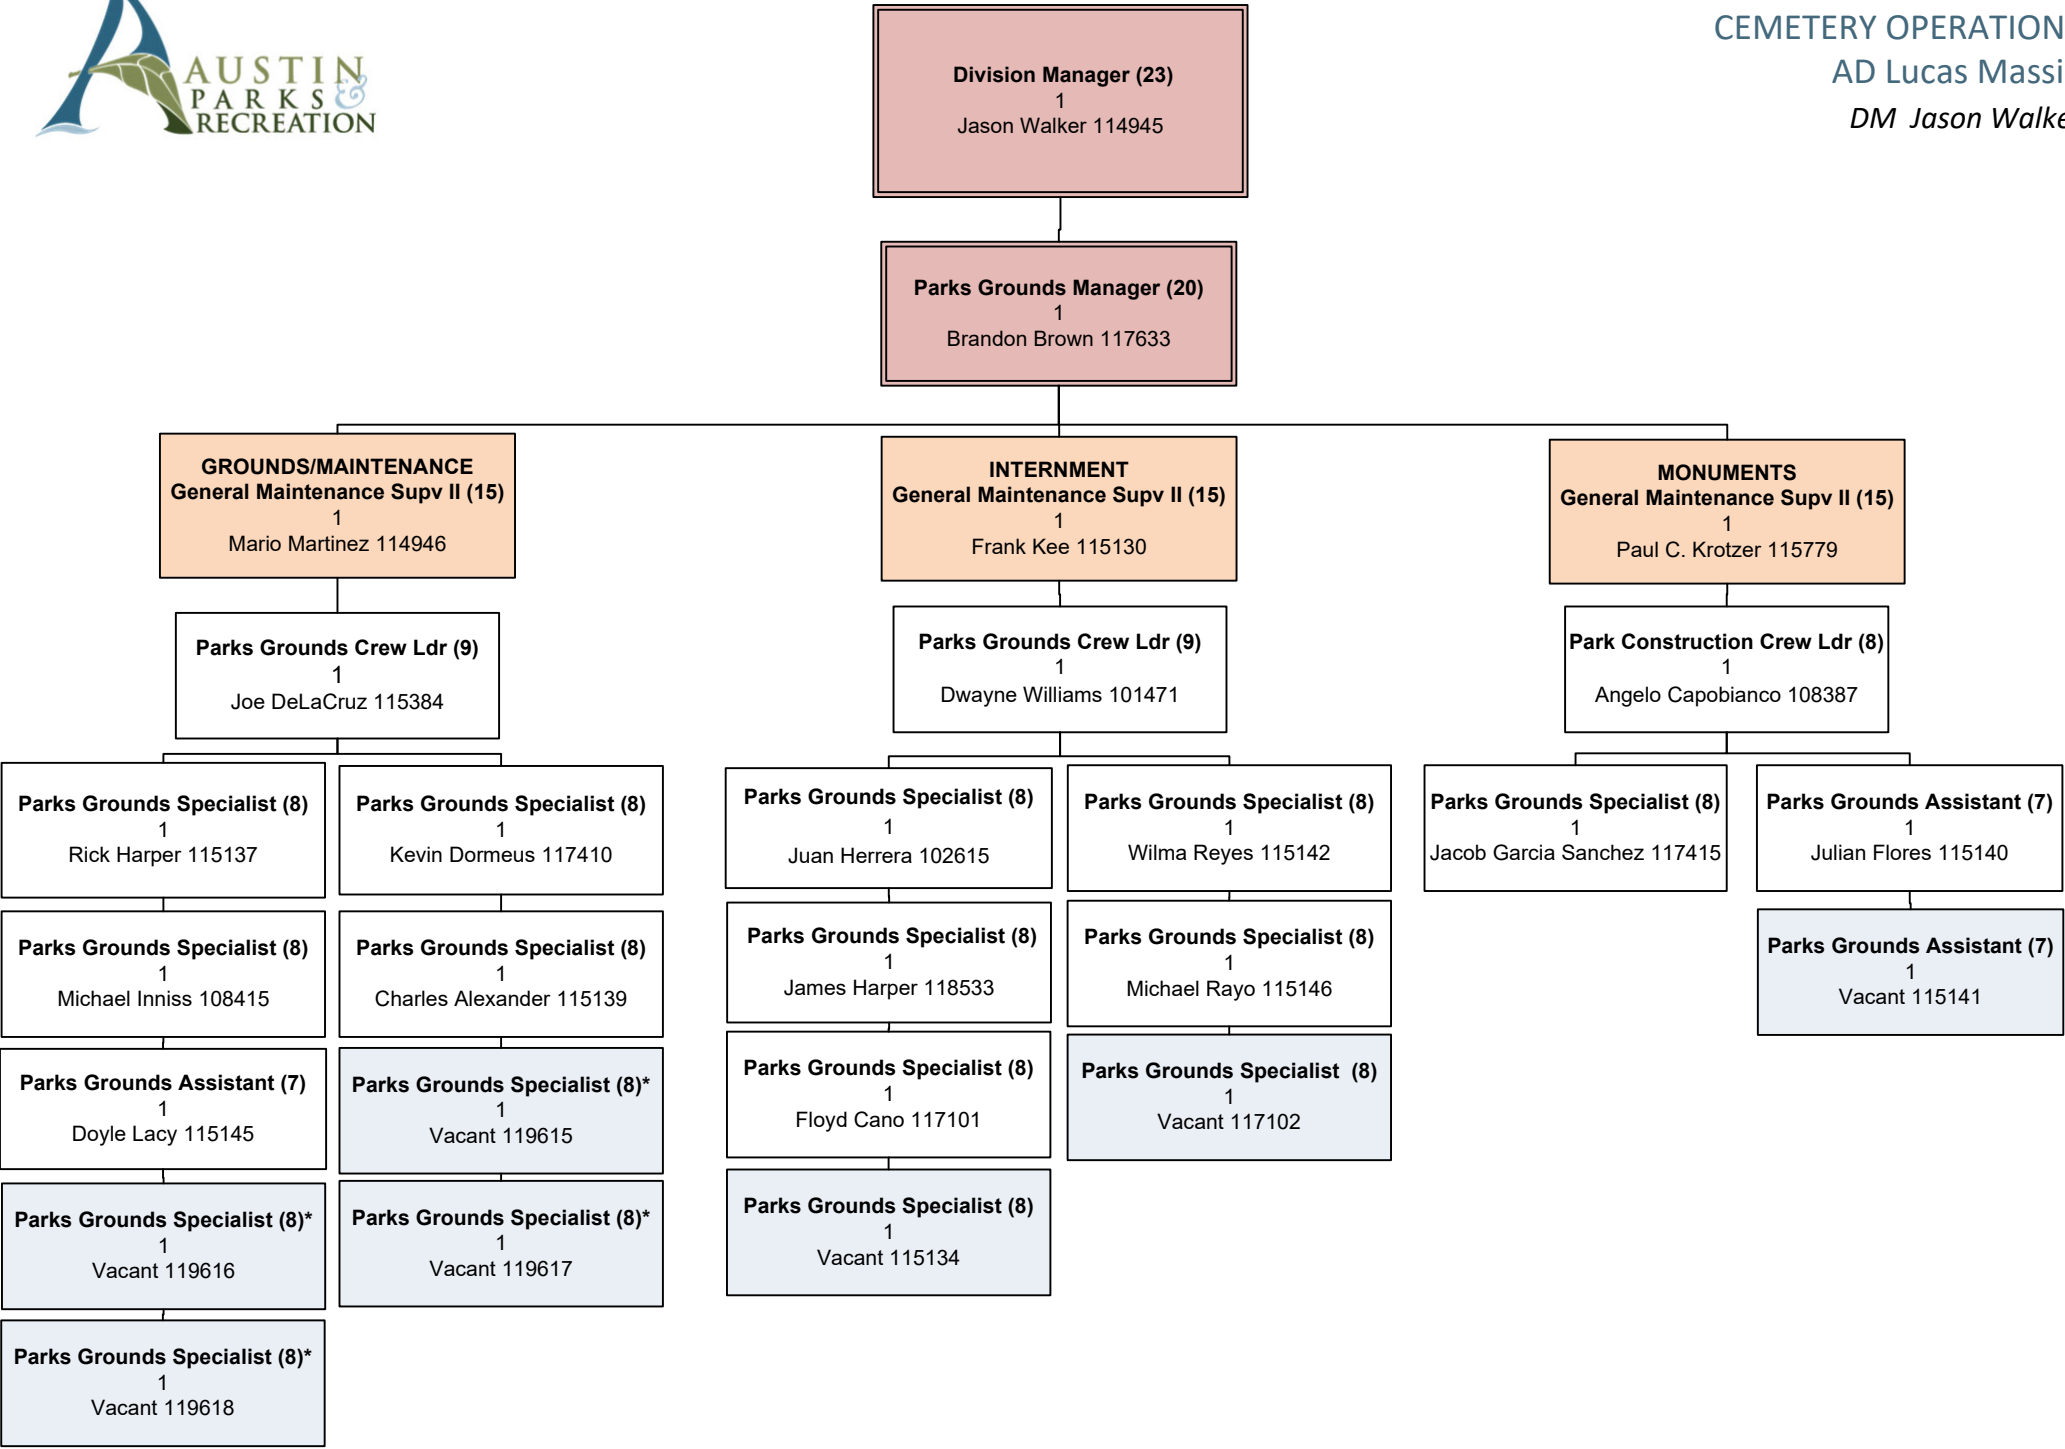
AUSTIN PARKS & RECREATION

CEMETERY OPERATION
AD Lucas Massi
DM Jason Walke

Division Manager (23)
1
Jason Walker 114945

Parks Grounds Manager (20)
1
Brandon Brown 117633

GROUNDS/MAINTENANCE
General Maintenance Supv II (15)
1
Mario Martinez 114946

Parks Grounds Crew Ldr (9)
1
Joe DeLaCruz 115384

Parks Grounds Specialist (8)
1
Rick Harper 115137

Parks Grounds Specialist (8)
1
Michael Inniss 108415

Parks Grounds Assistant (7)
1
Doyle Lacy 115145

Parks Grounds Specialist (8)*
1
Vacant 119616

Parks Grounds Specialist (8)*
1
Vacant 119618

Parks Grounds Specialist (8)
1
Kevin Dormeus 117410

Parks Grounds Specialist (8)
1
Charles Alexander 115139

Parks Grounds Specialist (8)*
1
Vacant 119615

Parks Grounds Specialist (8)*
1
Vacant 119617

INTERNMENT
General Maintenance Supv II (15)
1
Frank Kee 115130

Parks Grounds Crew Ldr (9)
1
Dwayne Williams 101471

Parks Grounds Specialist (8)
1
Juan Herrera 102615

Parks Grounds Specialist (8)
1
James Harper 118533

Parks Grounds Specialist (8)
1
Floyd Cano 117101

Parks Grounds Specialist (8)
1
Vacant 115134

Parks Grounds Specialist (8)
1
Wilma Reyes 115142

Parks Grounds Specialist (8)
1
Michael Rayo 115146

Parks Grounds Specialist (8)
1
Vacant 117102

MONUMENTS
General Maintenance Supv II (15)
1
Paul C. Krotzer 115779

Park Construction Crew Ldr (8)
1
Angelo Capobianco 108387

Parks Grounds Specialist (8)
1
Jacob Garcia Sanchez 117415

Parks Grounds Assistant (7)
1
Julian Flores 115140

Parks Grounds Assistant (7)
1
Vacant 115141